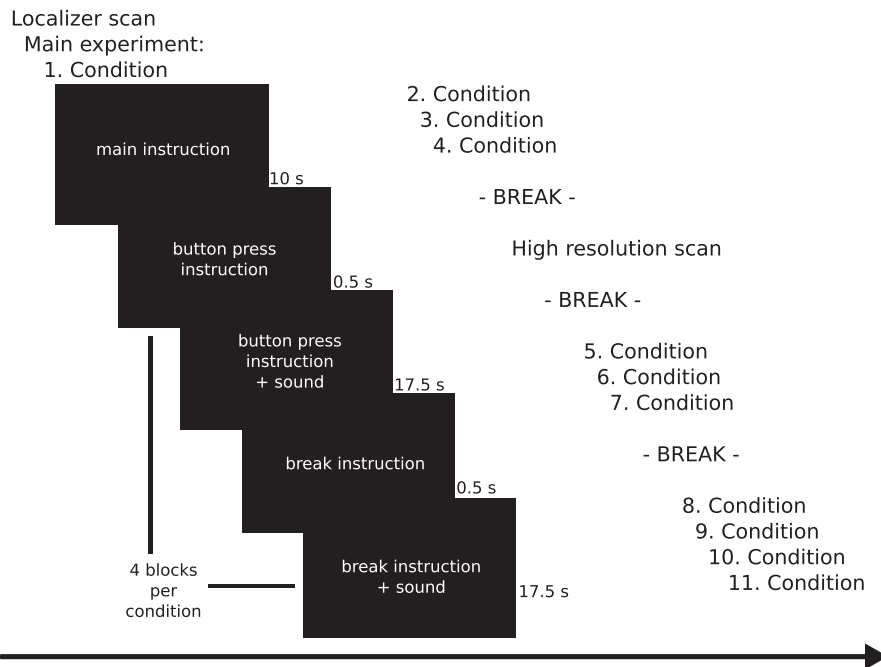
Localizer scan
Main experiment:
1. Condition

main instruction
10 s

button press instruction
0.5 s

button press instruction + sound
17.5 s

break instruction
0.5 s

break instruction + sound
17.5 s

4 blocks per condition

2. Condition
3. Condition
4. Condition

- BREAK -

High resolution scan

- BREAK -

5. Condition
6. Condition
7. Condition

- BREAK -

8. Condition
9. Condition
10. Condition
11. Condition